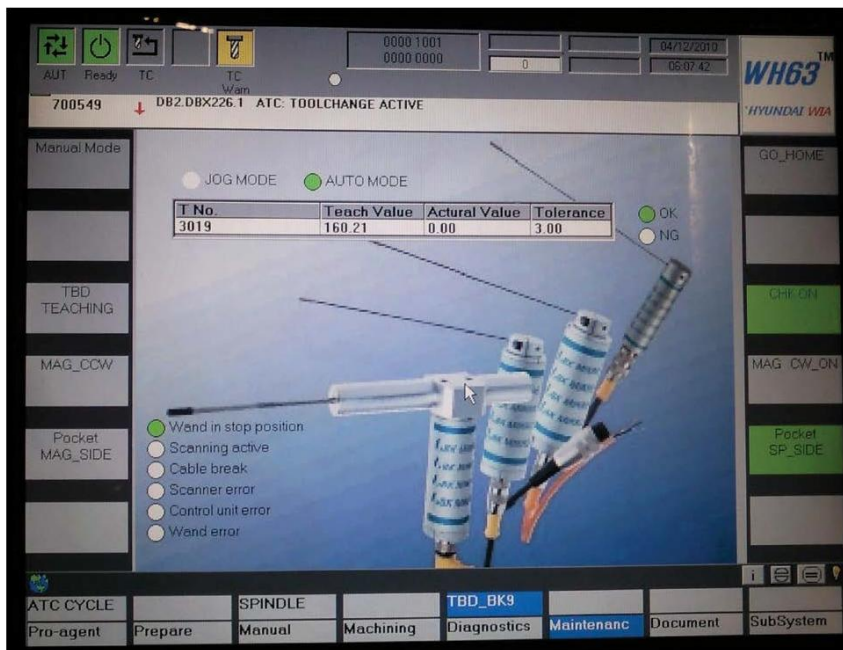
AUT Ready TC TC Warn

0000 1001
0000 0000

0

04/12/2010
06:07:42

WH63™
HYUNDAI WIA

700549 DB2.DBX226.1 ATC: TOOLCHANGE ACTIVE

Manual Mode

TBD TEACHING

MAG_CCW

Pocket MAG_SIDE

JOG MODE AUTO MODE

| T No. | Teach Value | Actural Value | Tolerance |
|---|---|---|---|
| 3019 | 160.21 | 0.00 | 3.00 |

OK
NG

Wand in stop position
Scanning active
Cable break
Scanner error
Control unit error
Wand error

GO_HOME

CHK ON

MAG_CW_ON

Pocket SP_SIDE

ATC CYCLE | | SPINDLE | | TBD_BK9 | | | 
Pro-agent | Prepare | Manual | Machining | Diagnostics | Maintenanc | Document | SubSystem